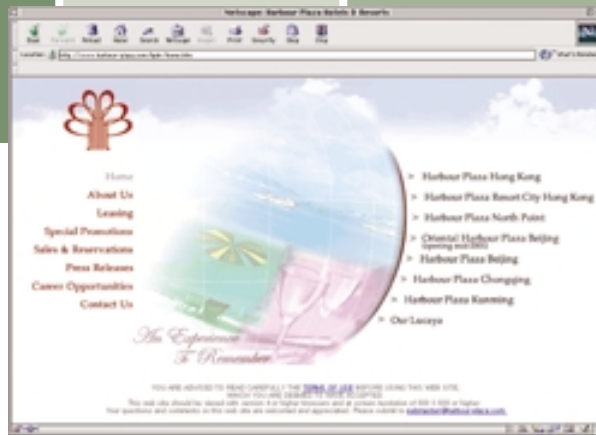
Netscape: Harbour Plaza Hotels & Resorts

Back Forward Reload Home Search Netscape Images Print Security Shop Stop

Location: http://www.harbour-plaza.com/hph/home.htm

What's Related

Home
About Us
Leasing
Special Promotions
Sales & Reservations
Press Releases
Career Opportunities
Contact Us

Harbour Plaza Hong Kong
Harbour Plaza Resort City Hong Kong
Harbour Plaza North Point
Oriental Harbour Plaza Beijing
Opening mid-2001
Harbour Plaza Beijing
Harbour Plaza Chongqing
Harbour Plaza Kunming
Our Lucaya

An Experience To Remember

YOU ARE ADVISED TO READ CAREFULLY THE TERMS OF USE BEFORE USING THIS WEB SITE, WHICH YOU ARE DEEMED TO HAVE ACCEPTED.
This web site should be viewed with version 4 or higher browsers and at screen resolution of 800 x 600 or higher.
Your questions and comments on this web site are welcomed and appreciated. Please submit to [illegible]